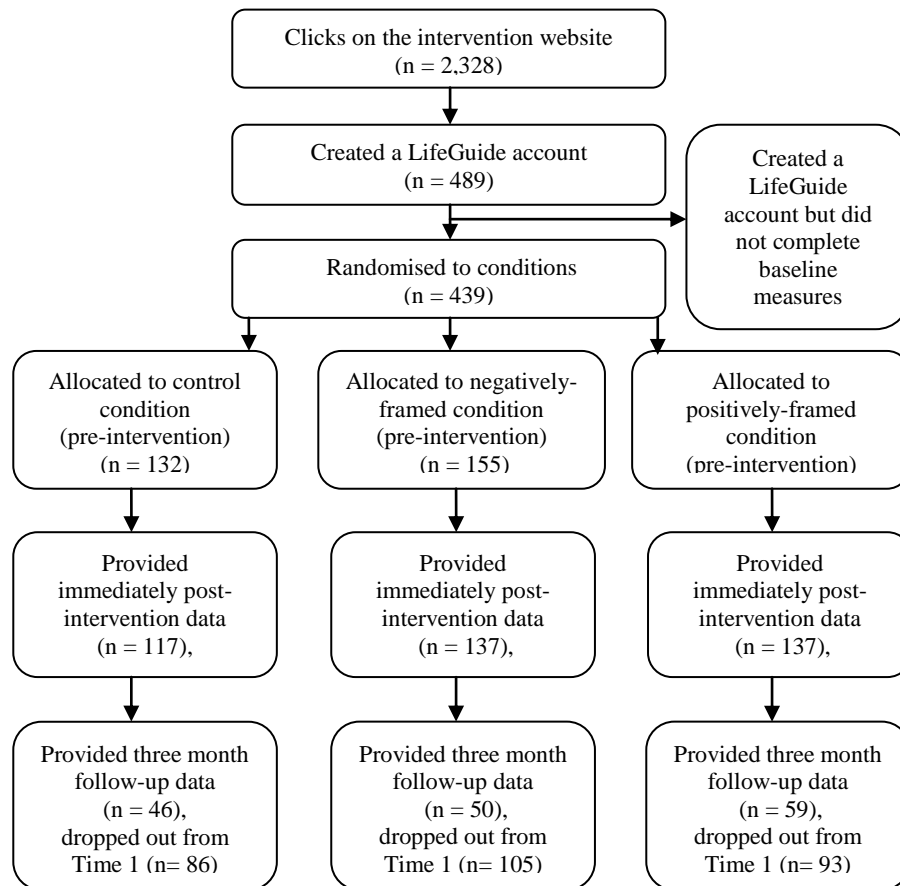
Clicks on the intervention website
(n = 2,328)

Created a LifeGuide account
(n = 489)

Created a LifeGuide account but did not complete baseline measures

Randomised to conditions
(n = 439)

Allocated to control condition
(pre-intervention)
(n = 132)

Allocated to negatively-framed condition
(pre-intervention)
(n = 155)

Allocated to positively-framed condition
(pre-intervention)

Provided immediately post-intervention data
(n = 117),

Provided immediately post-intervention data
(n = 137),

Provided immediately post-intervention data
(n = 137),

Provided three month follow-up data
(n = 46),
dropped out from Time 1 (n= 86)

Provided three month follow-up data
(n = 50),
dropped out from Time 1 (n= 105)

Provided three month follow-up data
(n = 59),
dropped out from Time 1 (n= 93)